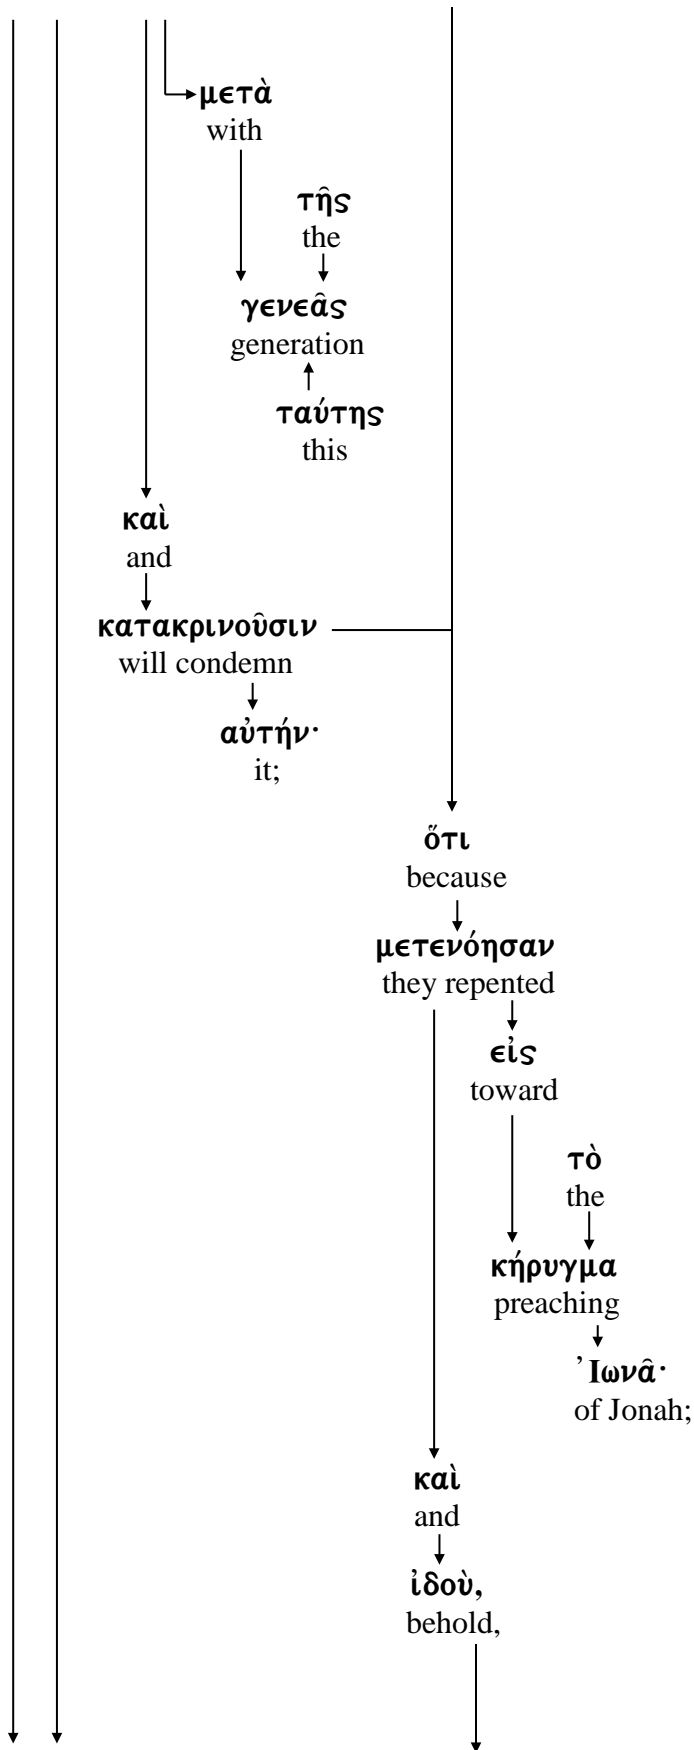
μετὰ
with

τῆς
the

γενεᾶς
generation

ταύτης
this

καὶ
and

κατακρινοῦσιν
will condemn

αὐτήν·
it;

ὅτι
because

μετενόησαν
they repented

εἰς
toward

τὸ
the

κήρυγμα
preaching

Ἰωνᾶ·
of Jonah;

καὶ
and

ἰδοὺ,
behold,